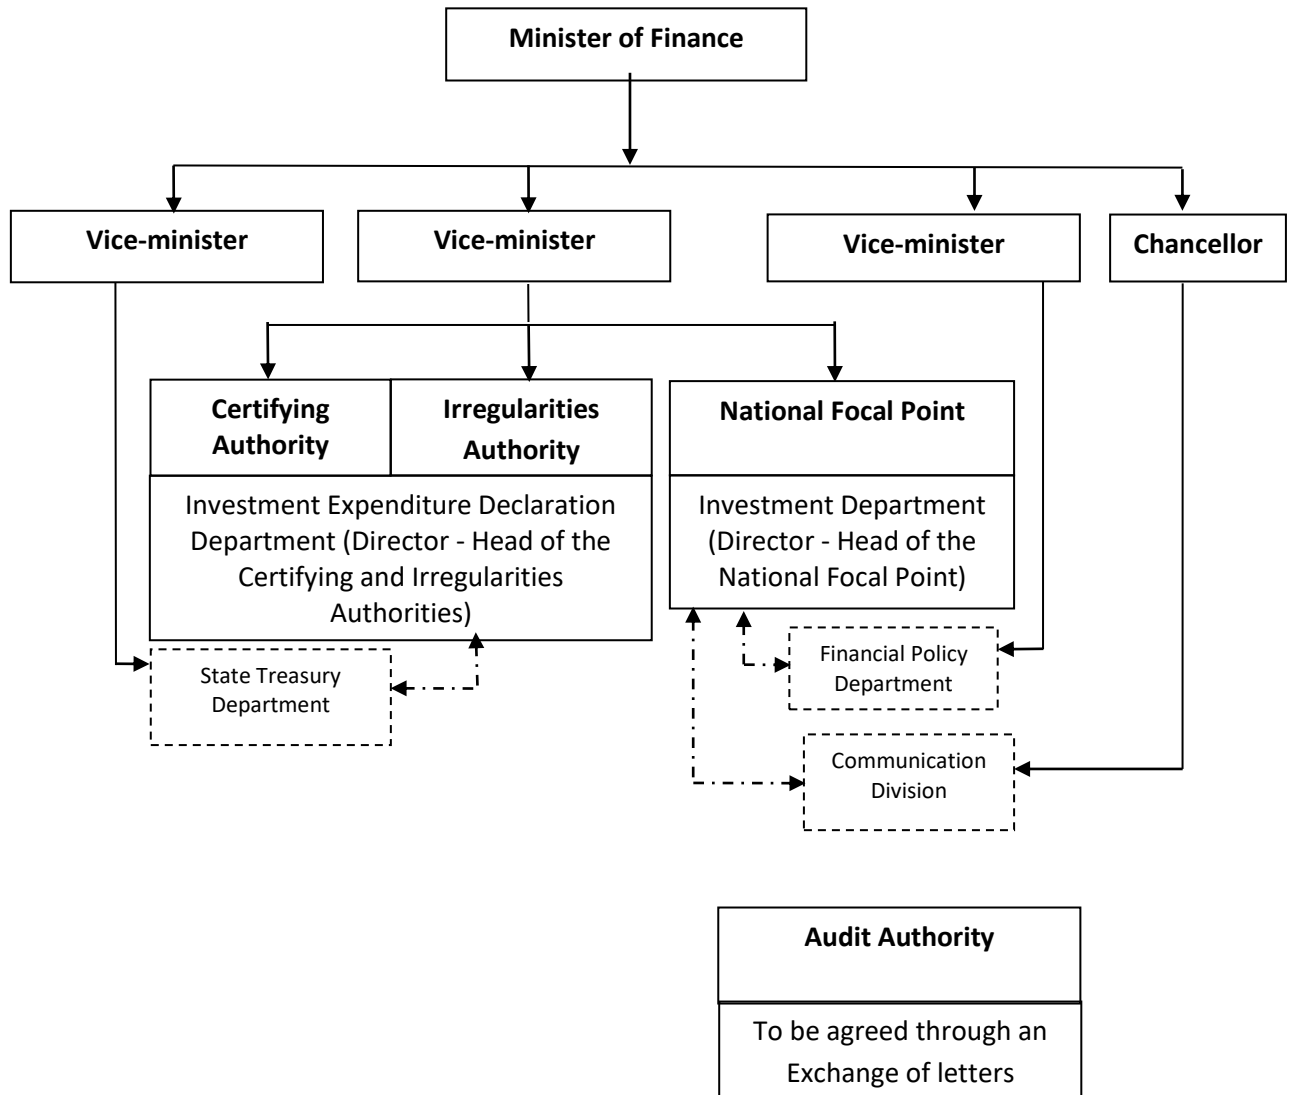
Minister of Finance

Vice-minister

Vice-minister

Vice-minister

Chancellor

Certifying Authority

Irregularities Authority

National Focal Point

Investment Expenditure Declaration Department (Director - Head of the Certifying and Irregularities Authorities)

Investment Department (Director - Head of the National Focal Point)

State Treasury Department

Financial Policy Department

Communication Division

Audit Authority

To be agreed through an Exchange of letters